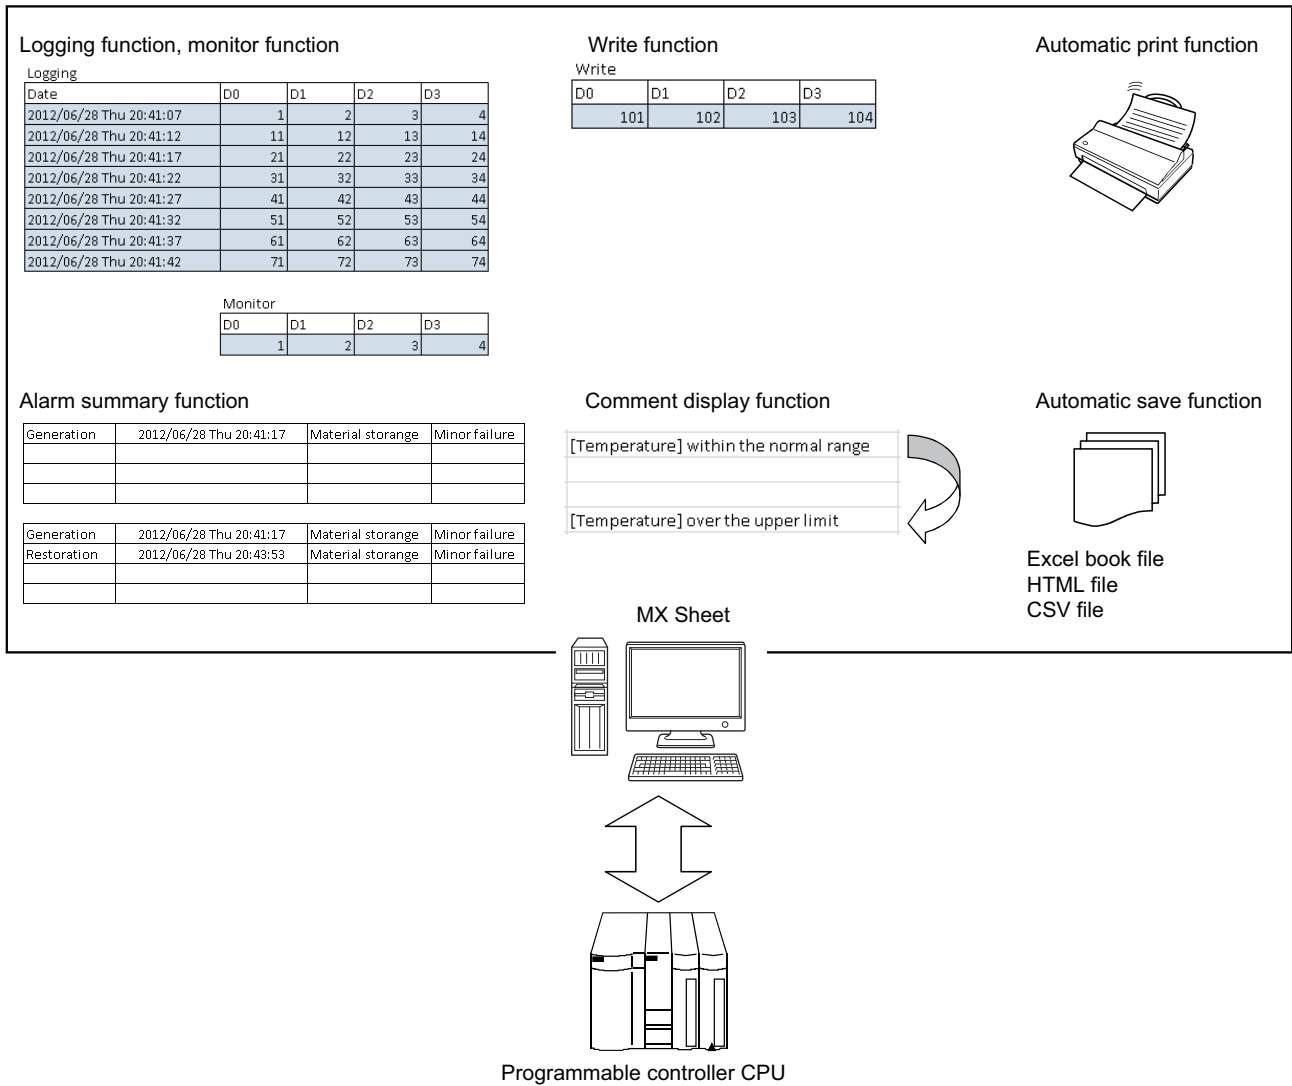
Logging function, monitor function

Logging

| Date | D0 | D1 | D2 | D3 |
|---|---|---|---|---|
| 2012/06/28 Thu 20:41:07 | 1 | 2 | 3 | 4 |
| 2012/06/28 Thu 20:41:12 | 11 | 12 | 13 | 14 |
| 2012/06/28 Thu 20:41:17 | 21 | 22 | 23 | 24 |
| 2012/06/28 Thu 20:41:22 | 31 | 32 | 33 | 34 |
| 2012/06/28 Thu 20:41:27 | 41 | 42 | 43 | 44 |
| 2012/06/28 Thu 20:41:32 | 51 | 52 | 53 | 54 |
| 2012/06/28 Thu 20:41:37 | 61 | 62 | 63 | 64 |
| 2012/06/28 Thu 20:41:42 | 71 | 72 | 73 | 74 |

Monitor

| D0 | D1 | D2 | D3 |
|---|---|---|---|
| 1 | 2 | 3 | 4 |

Write function

Write

| D0 | D1 | D2 | D3 |
|---|---|---|---|
| 101 | 102 | 103 | 104 |

Automatic print function

Alarm summary function

| Generation | 2012/06/28 Thu 20:41:17 | Material storange | Minor failure |
|---|---|---|---|
| | | | |
| | | | |
| | | | |

| Generation | 2012/06/28 Thu 20:41:17 | Material storange | Minor failure |
|---|---|---|---|
| Restoration | 2012/06/28 Thu 20:43:53 | Material storange | Minor failure |
| | | | |
| | | | |

Comment display function

[Temperature] within the normal range

[Temperature] over the upper limit

Automatic save function

Excel book file
HTML file
CSV file

MX Sheet

Programmable controller CPU